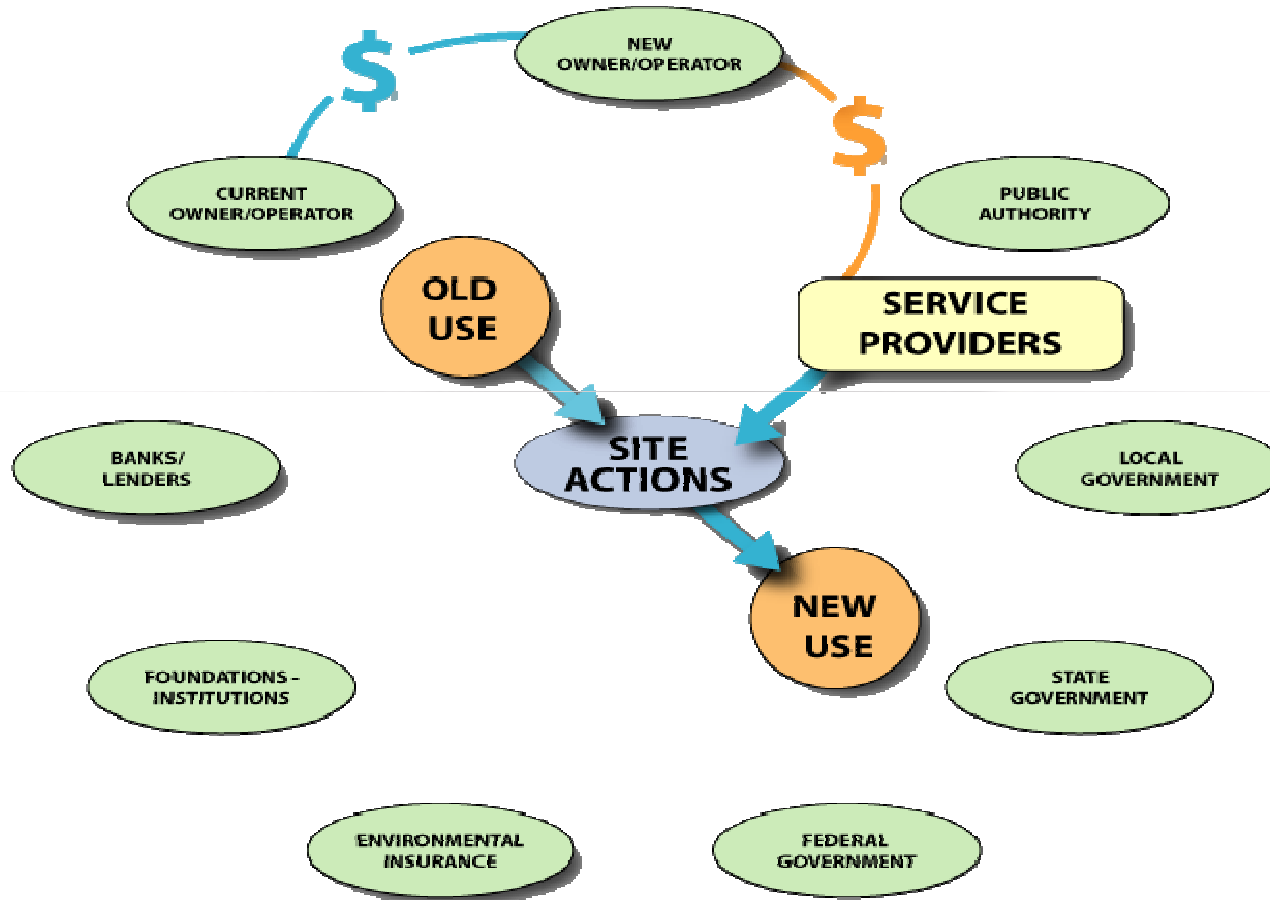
NEW OWNER/OPERATOR

$

$

CURRENT OWNER/OPERATOR

PUBLIC AUTHORITY

OLD USE

SERVICE PROVIDERS

BANKS/ LENDERS

SITE ACTIONS

LOCAL GOVERNMENT

NEW USE

FOUNDATIONS - INSTITUTIONS

STATE GOVERNMENT

ENVIRONMENTAL INSURANCE

FEDERAL GOVERNMENT